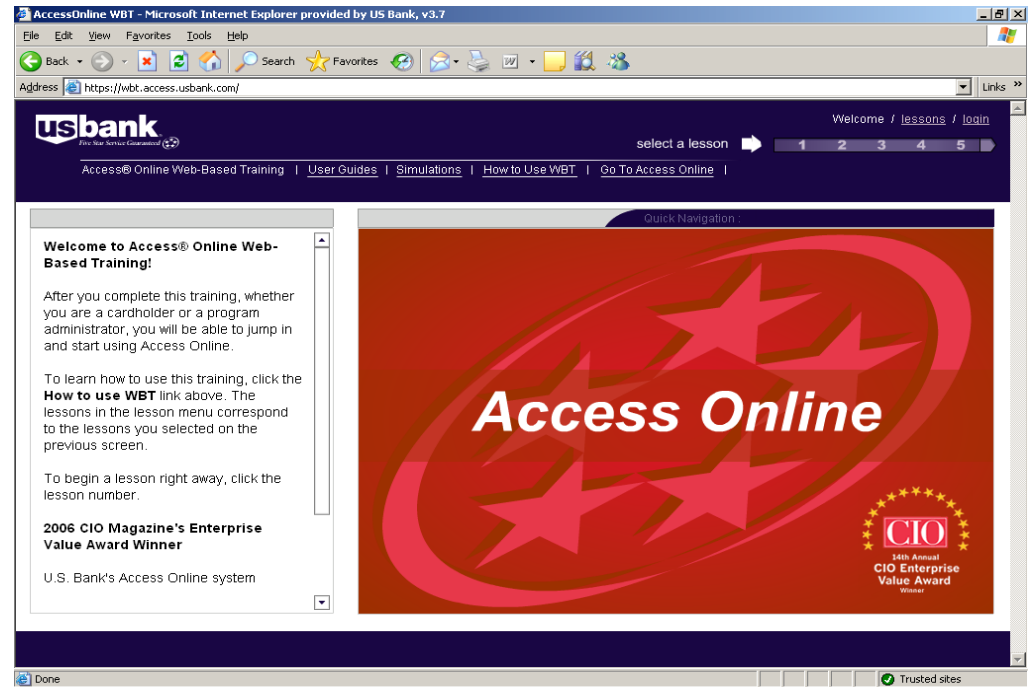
AccessOnline WBT - Microsoft Internet Explorer provided by US Bank, v3.7

File Edit View Favorites Tools Help

Back Search Favorites

Address https://wbt.access.usbank.com/

Links »

usbank
Five Star Service Guaranteed

Welcome / lessons / login

select a lesson 1 2 3 4 5

Access® Online Web-Based Training | User Guides | Simulations | How to Use WBT | Go To Access Online |

Quick Navigation :

**Welcome to Access® Online Web-Based Training!**

After you complete this training, whether you are a cardholder or a program administrator, you will be able to jump in and start using Access Online.

To learn how to use this training, click the **How to use WBT** link above. The lessons in the lesson menu correspond to the lessons you selected on the previous screen.

To begin a lesson right away, click the lesson number.

**2006 CIO Magazine's Enterprise Value Award Winner**

U.S. Bank's Access Online system

Access Online

CIO
14th Annual
CIO Enterprise
Value Award
Winner

Done

Trusted sites